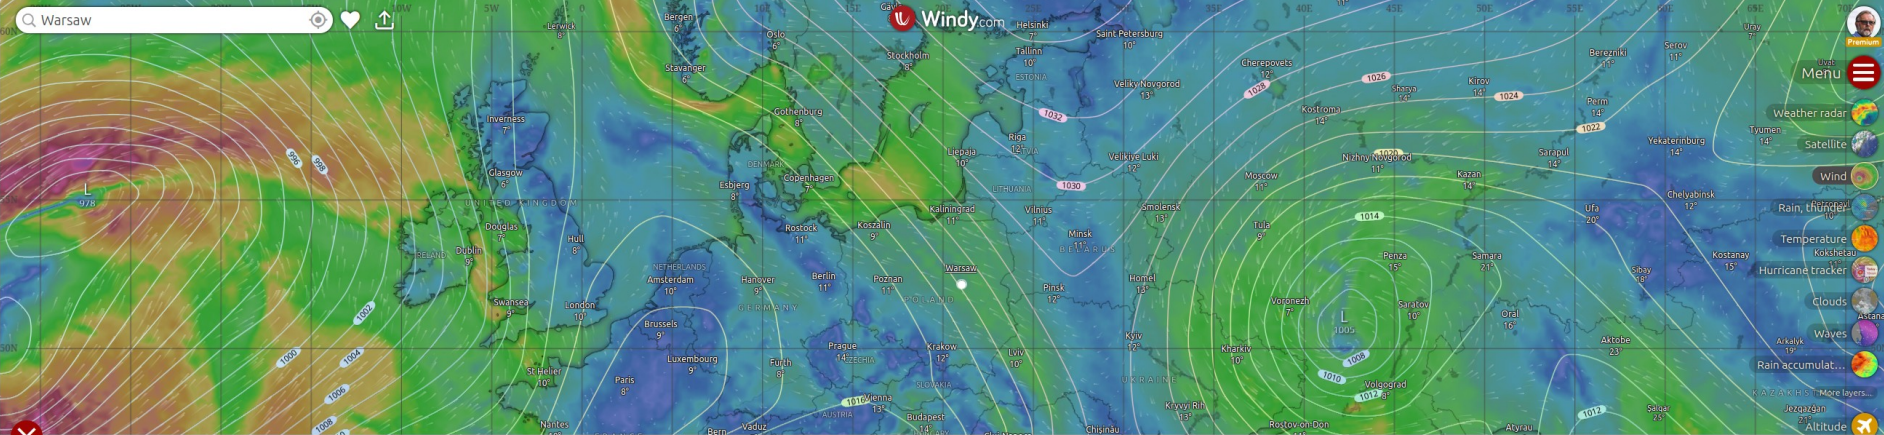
Warsaw

Windy.com

Premium

Menu
Weather radar
Satellite
Wind
Rain, thunder
Temperature
Hurricane tracker
Clouds
Waves
Rain accumulat...
More layers...
Altitude

10W 5W 15E 25E 35E 40E 45E 50E 55E 65E
60N 50N

Lerwick 8°
Bergen 6°
Oslo 6°
Stavanger 6°
Stockholm 8°
Helsinki 7°
Saint Petersburg 10°
Tallinn 10°
ESTONIA
Cherepovets 12°
Vologda 10°
Berezniki 11°
Serov 11°
Uray 7°
Inverness 7°
Gothenburg 8°
Veliky Novgorod 13°
Kirov 14°
Perm 14°
Tyumen 14°
Kostroma 14°
Sharya 14°
Riga 12°
LATVIA
Liepaja 10°
DENMARK
Copenhagen 7°
Velikiye Luki 12°
Nizhny Novgorod 11°
Kazan 14°
Sarapul 14°
Yekaterinburg 14°
Glasgow 6°
Esbjerg 8°
LITHUANIA
Moscow 10°
L 978
UNITED KINGDOM
Kaliningrad 11°
Vilnius 11°
Smolensk 13°
Chelyabinsk 12°
Douglas 7°
Rostock 11°
Koszalin 9°
Minsk 11°
BELARUS
Ufa 20°
IRELAND
Dublin 9°
Hull 8°
Tula 9°
NETHERLANDS
Amsterdam 10°
Hanover 9°
Berlin 11°
Poznan 11°
Warsaw
POLAND
Homel 13°
Penza 15°
Samara 21°
Kostanay 15°
Kokshetau
Sibay 18°
Swansea 9°
London 10°
GERMANY
Pinsk 12°
Voronezh 7°
Saratov 10°
L 1005
Oral 16°
Astana
Brussels 9°
Prague 14°
CZECHIA
Krakow 12°
Lviv 10°
Kyiv 12°
Kharkiv 10°
Aktobe 23°
Arkalyk 19°
St Helier 10°
Luxembourg 9°
Furth 8°
SLOVAKIA
UKRAINE
Volgograd 13°
KAZAKHSTAN
Paris 8°
Vienna 13°
AUSTRIA
Budapest 14°
Kryvyi Rih 13°
Nantes
Vaduz
Bern
Chisinau
Rostov-on-Don
Atyrau
Saiqar
Jezqazgan

996 998 1002 1000 1004 1006 1008 1010 1012 1014 1016 1020 1022 1024 1026 1028 1030 1032